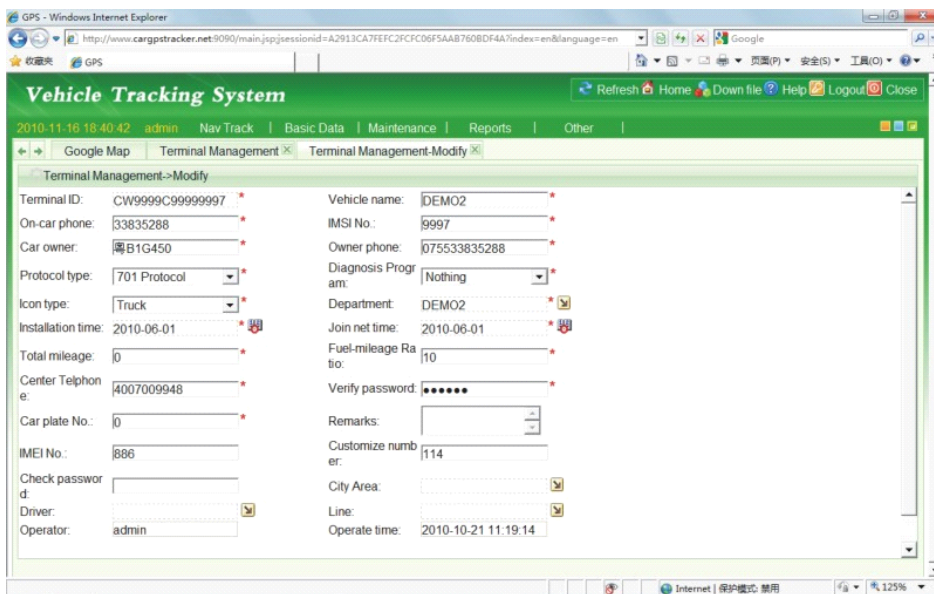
GPS - Windows Internet Explorer

http://www.cargpstracker.net:9090/main.jsp;jsessionid=A2913CA7FEFC2FCFC06F5AAB760BDF4A?index=en&language=en

Google

收藏夹 GPS

页面(P) 安全(S) 工具(O)

Vehicle Tracking System

Refresh Home Down file Help Logout Close

2010-11-16 18:40:42 admin Nav Track | Basic Data | Maintenance | Reports | Other |

Google Map | Terminal Management | Terminal Management-Modify

Terminal Management->Modify

Terminal ID: CW9999C99999997 *
Vehicle name: DEMO2 *
On-car phone: 33835288 *
IMSI No.: 9997 *
Car owner: 粤B1G450 *
Owner phone: 075533835288 *
Protocol type: 701 Protocol *
Diagnosis Program: Nothing *
Icon type: Truck *
Department: DEMO2 *
Installation time: 2010-06-01 *
Join net time: 2010-06-01 *
Total mileage: 0 *
Fuel-mileage Ratio: 10 *
Center Telphone: 4007009948 *
Verify password: •••••• *
Car plate No.: 0 *
Remarks:
IMEI No.: 886
Customize number: 114
Check password:
City Area:
Driver:
Line:
Operator: admin
Operate time: 2010-10-21 11:19:14

Internet | 保护模式: 禁用 125%